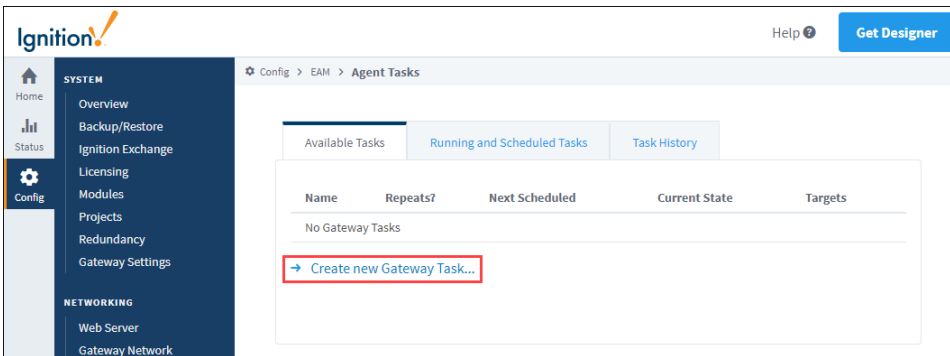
Ignition!

Help

Get Designer

Home

Status

Config

SYSTEM

Overview

Backup/Restore

Ignition Exchange

Licensing

Modules

Projects

Redundancy

Gateway Settings

NETWORKING

Web Server

Gateway Network

Config > EAM > Agent Tasks

Available Tasks

Running and Scheduled Tasks

Task History

| Name | Repeats? | Next Scheduled | Current State | Targets |
|---|---|---|---|---|
| No Gateway Tasks | | | | |

→ Create new Gateway Task...